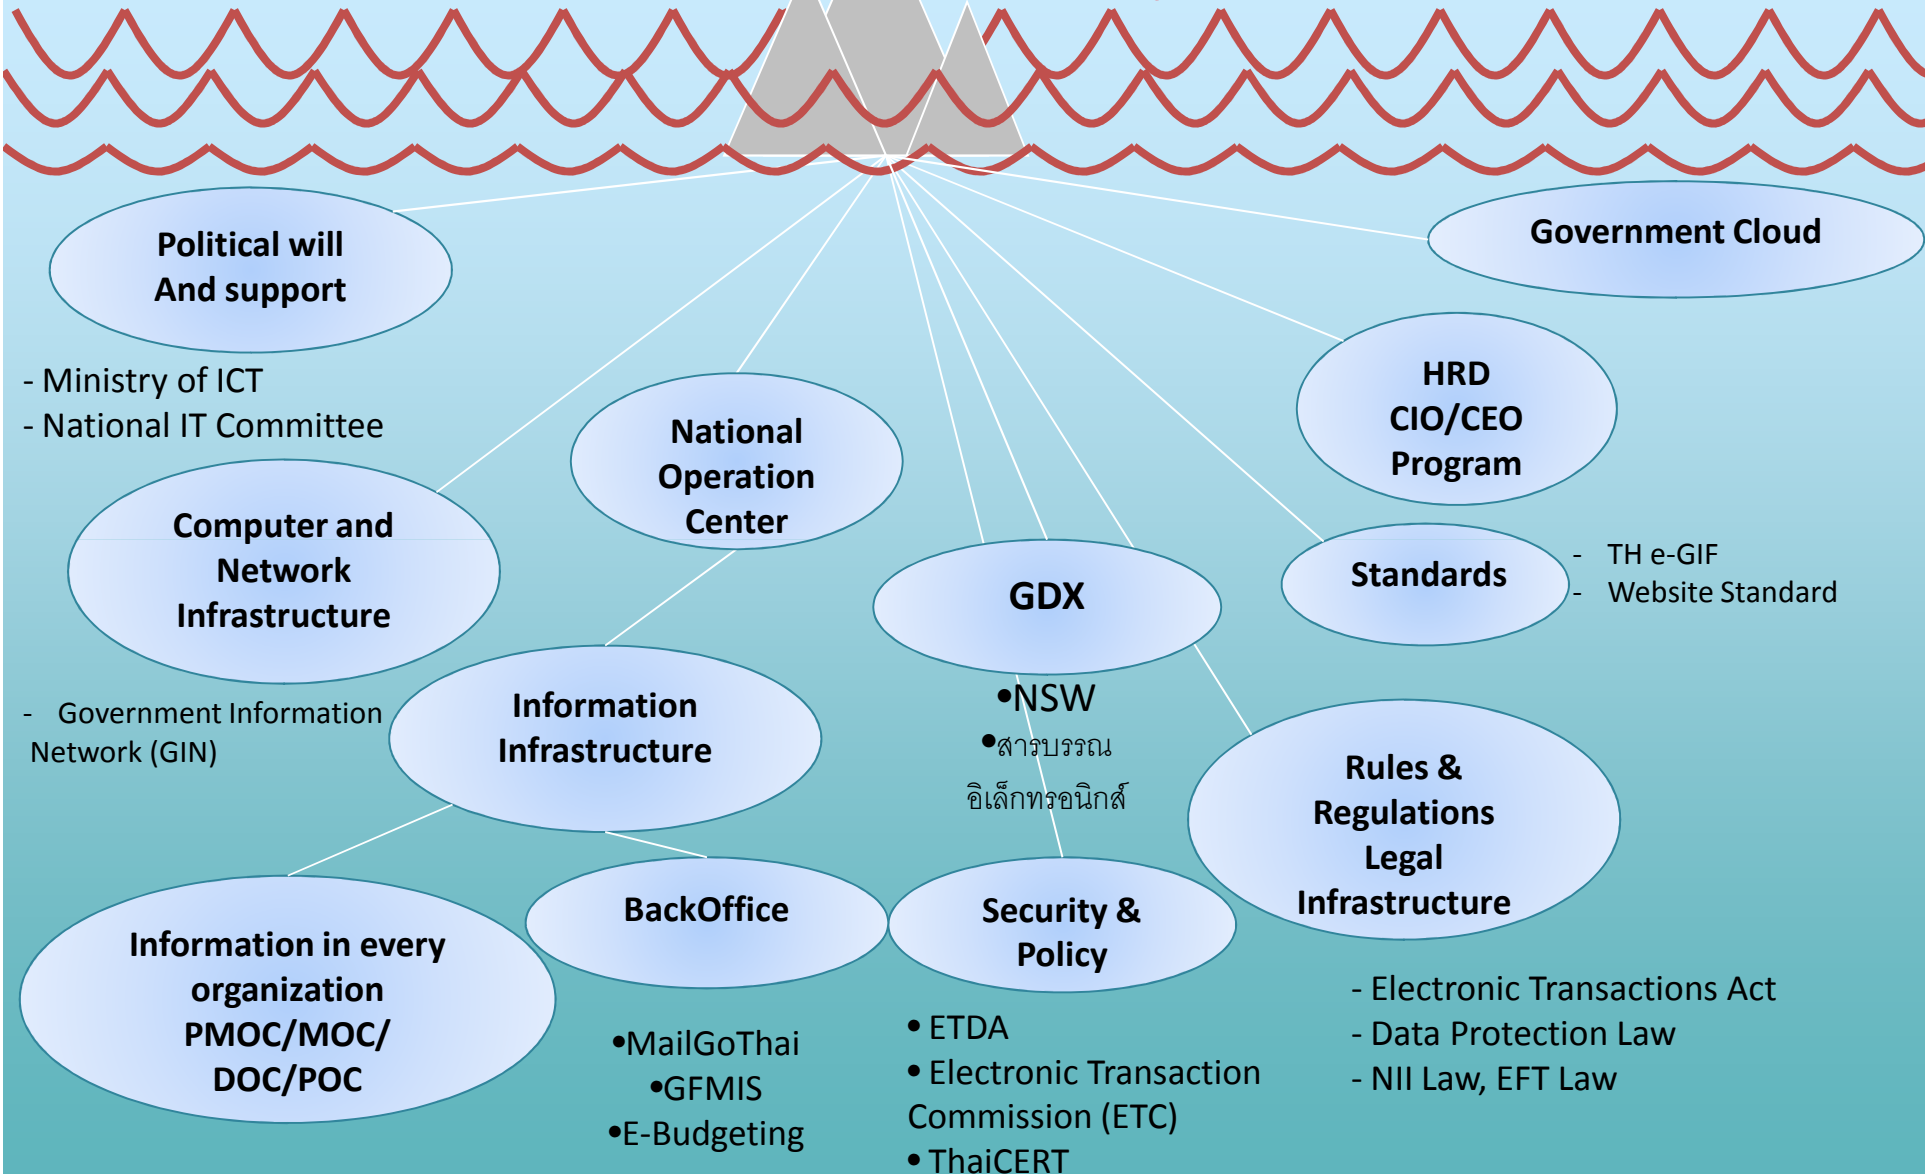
Political will
And support

- Ministry of ICT
- National IT Committee

Government Cloud

HRD
CIO/CEO
Program

National
Operation
Center

Computer and
Network
Infrastructure

GDX

Standards

- TH e-GIF
- Website Standard

- Government Information Network (GIN)

Information
Infrastructure

•NSW
•สารบรรณ
อิเล็กทรอนิกส์

Rules &
Regulations
Legal
Infrastructure

Information in every
organization
PMOC/MOC/
DOC/POC

BackOffice

•MailGoThai
•GFMIS
•E-Budgeting

Security &
Policy

• ETDA
• Electronic Transaction Commission (ETC)
• ThaiCERT

- Electronic Transactions Act
- Data Protection Law
- NII Law, EFT Law